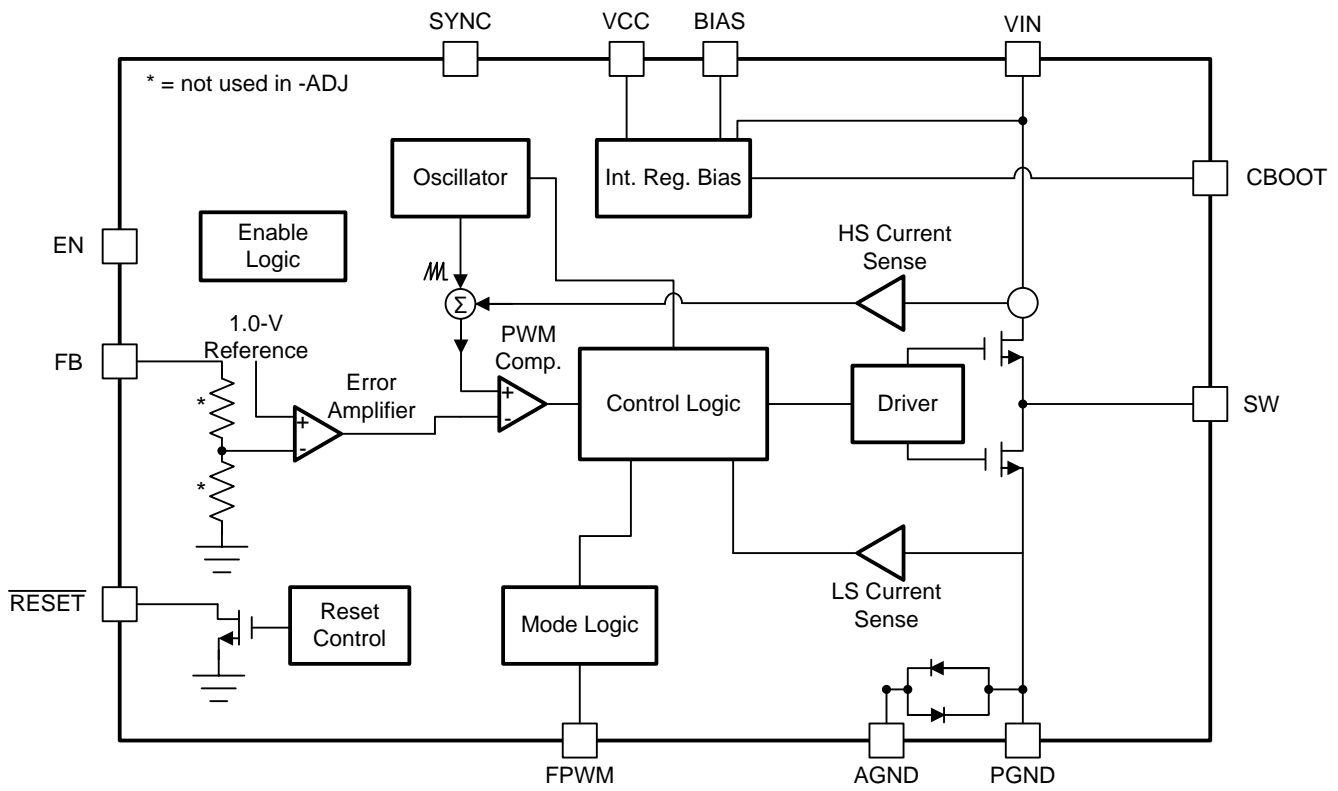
SYNC
VCC
BIAS
VIN

* = not used in -ADJ

Oscillator

Int. Reg. Bias

CBOOT

EN

Enable Logic

HS Current Sense

$\Sigma$

1.0-V Reference

FB

PWM Comp.

Error Amplifier

*

+
-

+
-

Control Logic

Driver

SW

*

LS Current Sense

$\overline{RESET}$

Reset Control

Mode Logic

FPWM
AGND
PGND